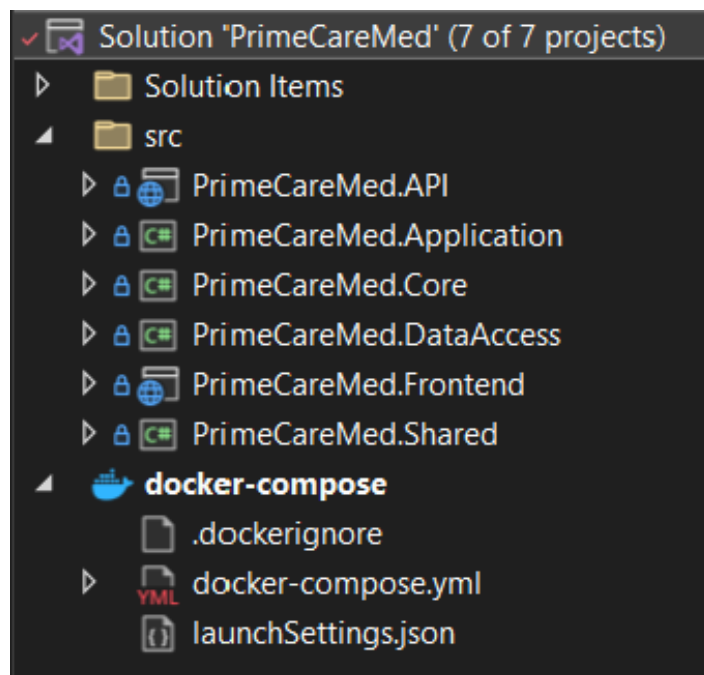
Solution 'PrimeCareMed' (7 of 7 projects)

Solution Items

src

PrimeCareMed.API

C# PrimeCareMed.Application

C# PrimeCareMed.Core

C# PrimeCareMed.DataAccess

PrimeCareMed.Frontend

C# PrimeCareMed.Shared

docker-compose

.dockerignore

YML docker-compose.yml

{} launchSettings.json